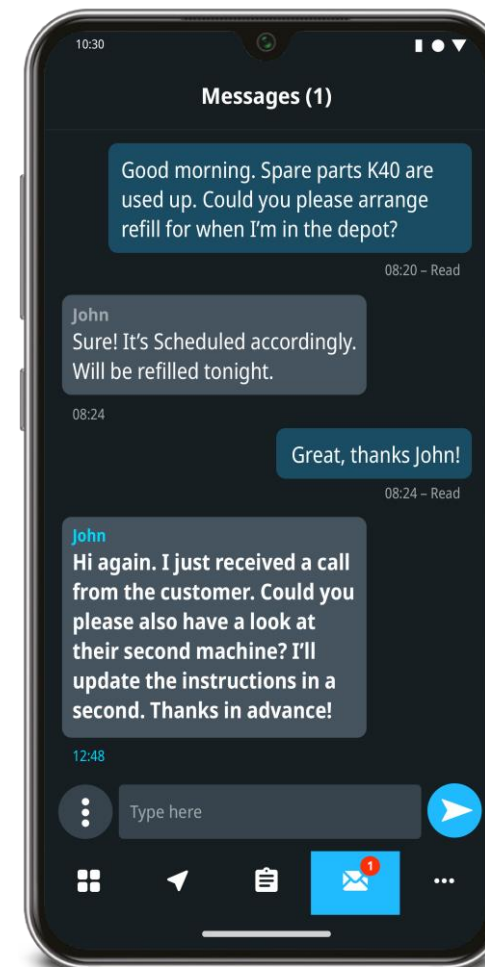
10:30

Messages (1)

Good morning. Spare parts K40 are used up. Could you please arrange refill for when I'm in the depot?

08:20 – Read

John
Sure! It's Scheduled accordingly. Will be refilled tonight.

08:24

Great, thanks John!

08:24 – Read

John
Hi again. I just received a call from the customer. Could you please also have a look at their second machine? I'll update the instructions in a second. Thanks in advance!

12:48

Type here

1

...